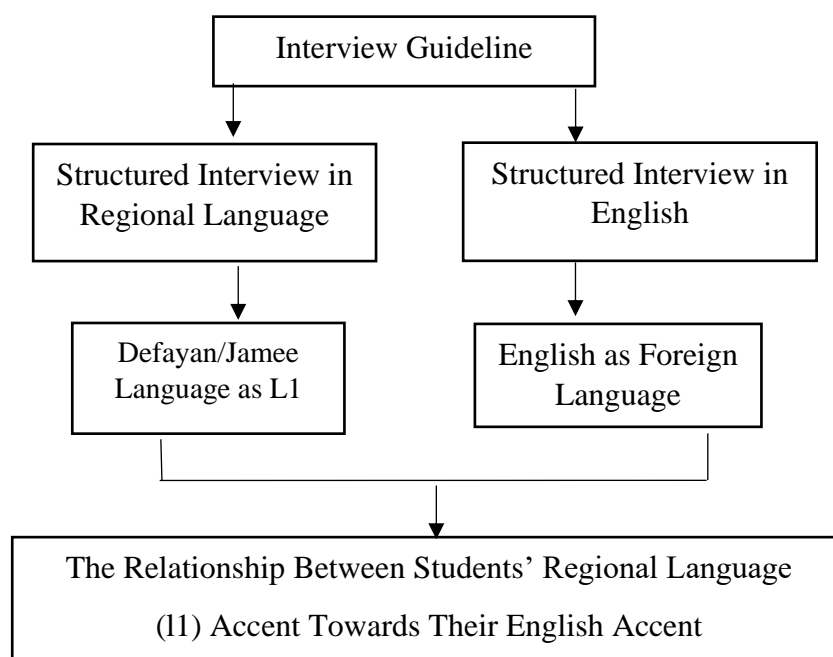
Interview Guideline

Structured Interview in Regional Language

Structured Interview in English

Defayan/Jamee Language as L1

English as Foreign Language

The Relationship Between Students' Regional Language (l1) Accent Towards Their English Accent